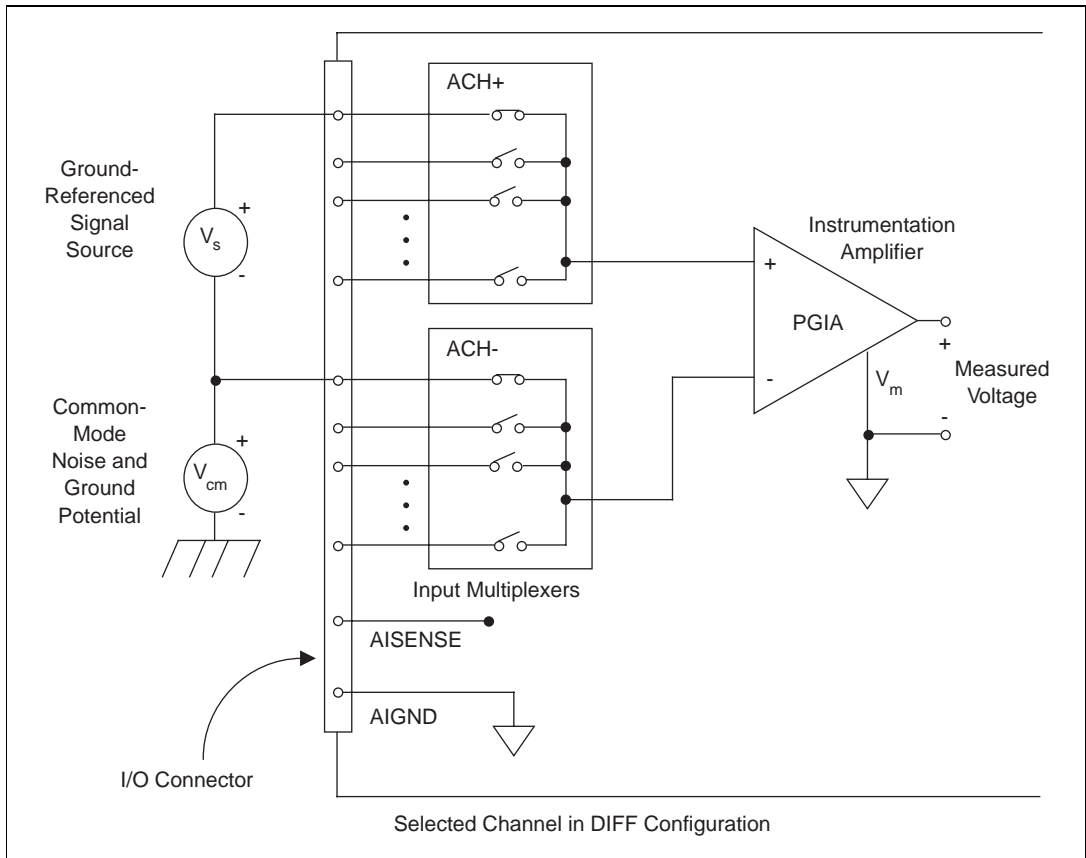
ACH+

Ground-Referenced Signal Source

+

$V_s$

-

Instrumentation Amplifier

+

PGIA

-

+

Measured Voltage

-

$V_m$

ACH-

Common-Mode Noise and Ground Potential

+

$V_{cm}$

-

Input Multiplexers

AISENSE

AIGND

I/O Connector

Selected Channel in DIFF Configuration